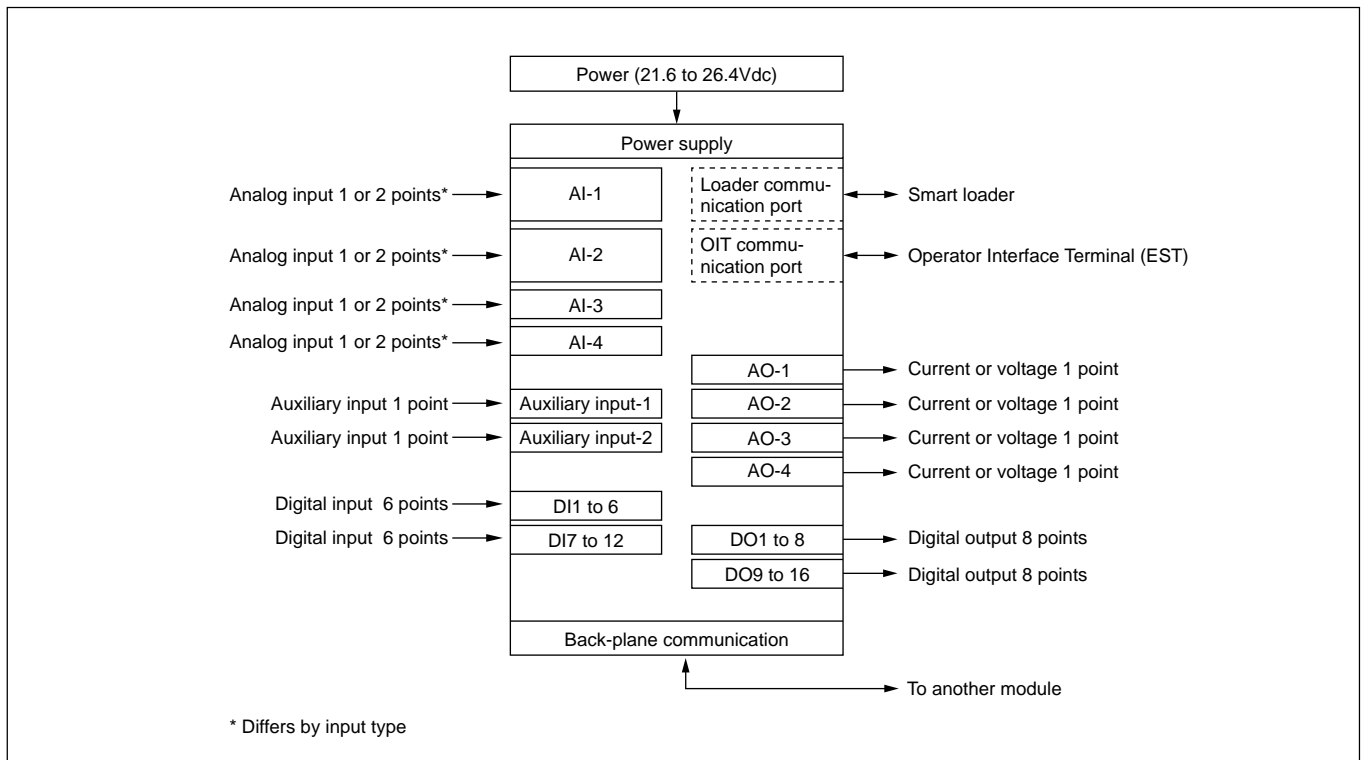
Power (21.6 to 26.4Vdc)

Power supply

Analog input 1 or 2 points*

AI-1

Loader communication port

Smart loader

Analog input 1 or 2 points*

AI-2

OIT communication port

Operator Interface Terminal (EST)

Analog input 1 or 2 points*

AI-3

Analog input 1 or 2 points*

AI-4

AO-1

Current or voltage 1 point

Auxiliary input 1 point

Auxiliary input-1

AO-2

Current or voltage 1 point

Auxiliary input 1 point

Auxiliary input-2

AO-3

Current or voltage 1 point

AO-4

Current or voltage 1 point

Digital input 6 points

DI1 to 6

Digital input 6 points

DI7 to 12

DO1 to 8

Digital output 8 points

DO9 to 16

Digital output 8 points

Back-plane communication

To another module

* Differs by input type